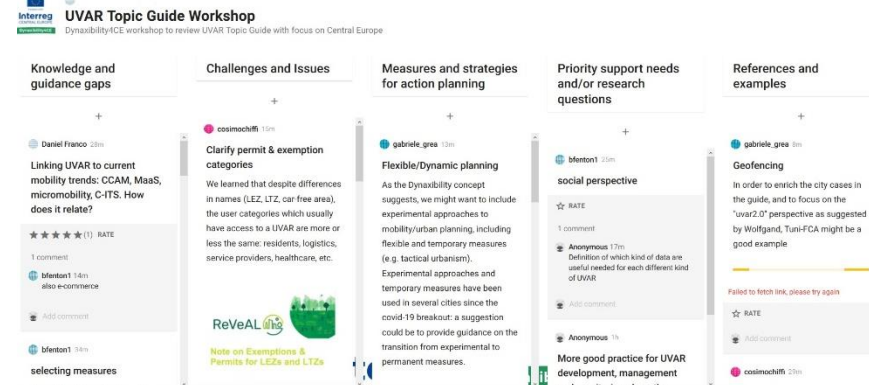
Interreg CENTRAL EUROPE Dynaxibility4CE

UVAR Topic Guide Workshop

Dynaxibility4CE workshop to review UVAR Topic Guide with focus on Central Europe

Knowledge and guidance gaps

+

Daniel Franco 28m

Linking UVAR to current mobility trends: CCAM, MaaS, micromobility, C-ITS. How does it relate?

★★★★★ (1) RATE

1 comment

bfenton1 14m
also e-commerce

Add comment

bfenton1 34m

selecting measures

Challenges and Issues

+

cosimochiffi 13m

Clarify permit & exemption categories

We learned that despite differences in names (LEZ, LTZ, car free area), the user categories which usually have access to a UVAR are more or less the same: residents, logistics, service providers, healthcare, etc.

ReVeAL

Note on Exemptions & Permits for LEZs and LTZs

Measures and strategies for action planning

+

gabriele_grea 13m

Flexible/Dynamic planning

As the Dynaxibility concept suggests, we might want to include experimental approaches to mobility/urban planning, including flexible and temporary measures (e.g. tactical urbanism). Experimental approaches and temporary measures have been used in several cities since the covid-19 breakout: a suggestion could be to provide guidance on the transition from experimental to permanent measures.

Priority support needs and/or research questions

+

bfenton1 25m

social perspective

☆ RATE

1 comment

Anonymous 17m
Definition of which kind of data are useful needed for each different kind of UVAR

Add comment

Anonymous 1h

More good practice for UVAR development, management

References and examples

+

gabriele_grea 8m

Geofencing

In order to enrich the city cases in the guide, and to focus on the "uvar2.0" perspective as suggested by Wolfgand, Tuni-FCA might be a good example

Failed to fetch link, please try again

☆ RATE

Add comment

cosimochiffi 29m